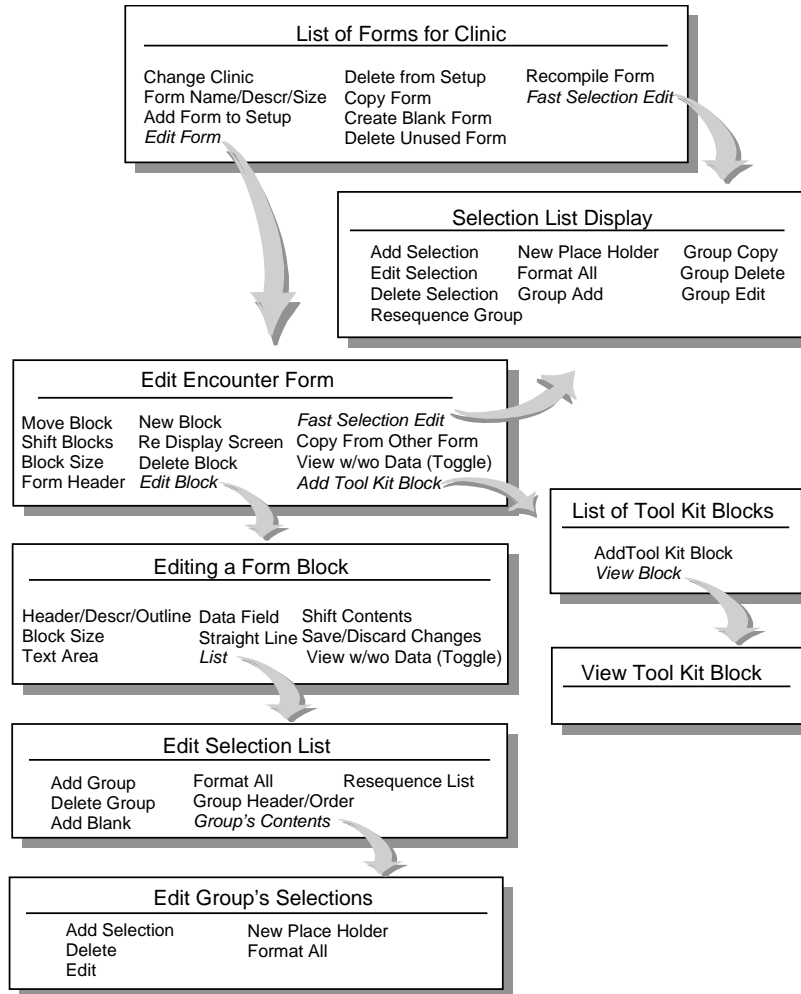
List of Forms for Clinic

Change Clinic
Form Name/Descr/Size
Add Form to Setup
Edit Form

Delete from Setup
Copy Form
Create Blank Form
Delete Unused Form

Recompile Form
Fast Selection Edit

Selection List Display

Add Selection
Edit Selection
Delete Selection
Resequence Group

New Place Holder
Format All
Group Add

Group Copy
Group Delete
Group Edit

Edit Encounter Form

Move Block
Shift Blocks
Block Size
Form Header

New Block
Re Display Screen
Delete Block
Edit Block

Fast Selection Edit
Copy From Other Form
View w/wo Data (Toggle)
Add Tool Kit Block

List of Tool Kit Blocks

AddTool Kit Block
View Block

View Tool Kit Block

Editing a Form Block

Header/Descr/Outline
Block Size
Text Area

Data Field
Straight Line
List

Shift Contents
Save/Discard Changes
View w/wo Data (Toggle)

Edit Selection List

Add Group
Delete Group
Add Blank

Format All
Group Header/Order
Group's Contents

Resequence List

Edit Group's Selections

Add Selection
Delete
Edit

New Place Holder
Format All